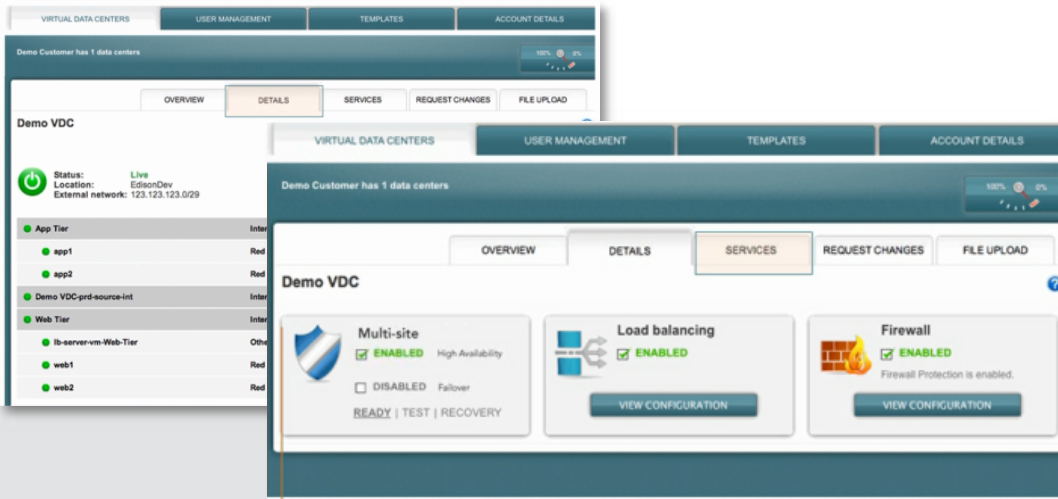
VIRTUAL DATA CENTERS | USER MANAGEMENT | TEMPLATES | ACCOUNT DETAILS

Demo Customer has 1 data centers

100% 0%

OVERVIEW | DETAILS | SERVICES | REQUEST CHANGES | FILE UPLOAD

Demo VDC

Status: Live
Location: EdisonDev
External network: 123.123.123.0/29

App Tier Inter
app1 Red
app2 Red
Demo VDC-prd-source-int Inter
Web Tier Inter
lb-server-vm-Web-Tier Othe
web1 Red
web2 Red

VIRTUAL DATA CENTERS | USER MANAGEMENT | TEMPLATES | ACCOUNT DETAILS

Demo Customer has 1 data centers

100% 0%

OVERVIEW | DETAILS | SERVICES | REQUEST CHANGES | FILE UPLOAD

Demo VDC

Multi-site
ENABLED High Availability
DISABLED Failover
READY | TEST | RECOVERY

Load balancing
ENABLED
VIEW CONFIGURATION

Firewall
ENABLED
Firewall Protection is enabled.
VIEW CONFIGURATION